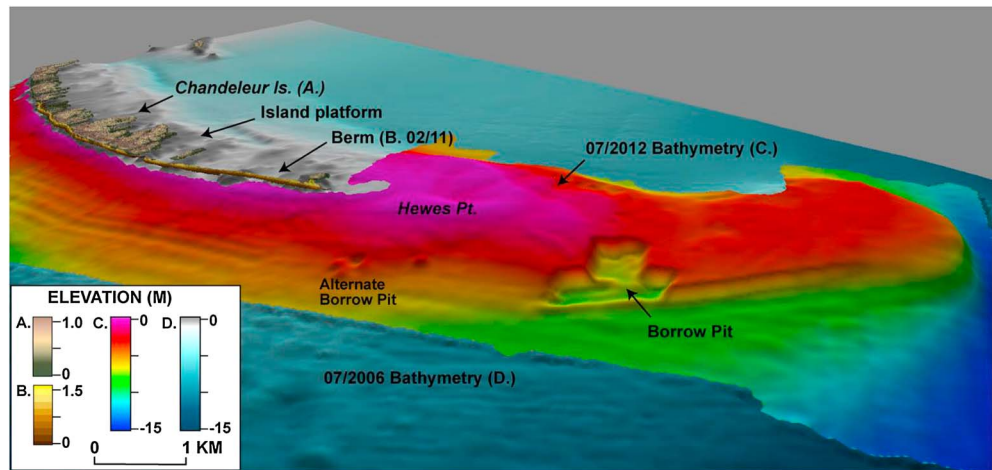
Chandeleur Is. (A.)

Island platform

Berm (B. 02/11)

07/2012 Bathymetry (C.)

Hewes Pt.

Alternate Borrow Pit

Borrow Pit

07/2006 Bathymetry (D.)

ELEVATION (M)

A. 1.0 0

B. 1.5 0

C. 0 -15

D. 0 -15

0 1 KM